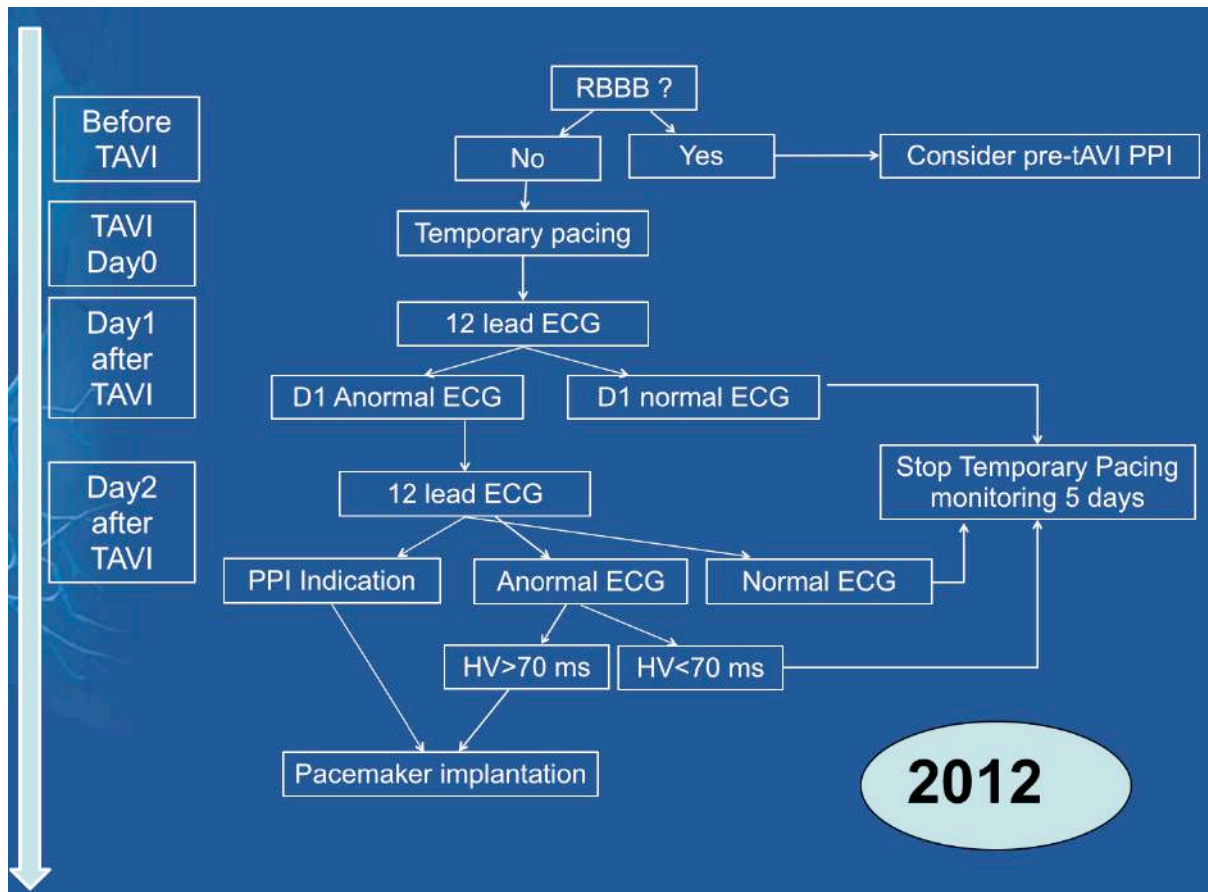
Before TAVI

TAVI Day0

Day1 after TAVI

Day2 after TAVI

RBBB ?

No

Yes

Consider pre-tAVI PPI

Temporary pacing

12 lead ECG

D1 Anormal ECG

D1 normal ECG

Stop Temporary Pacing monitoring 5 days

12 lead ECG

PPI Indication

Anormal ECG

Normal ECG

HV>70 ms

HV<70 ms

Pacemaker implantation

2012